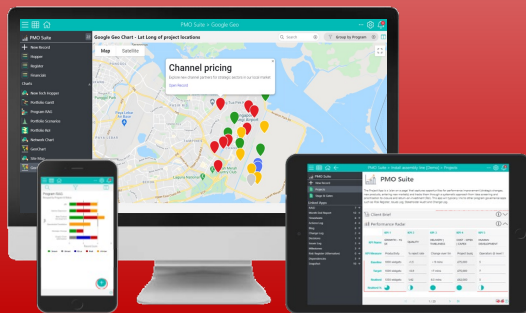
PMO Suite > Google Geo

PMO Suite

New Record

Mapper

Register

Financials

Charts

New Tech Mapper

Portfolio Gantt

Program RAG

Portfolio Scenarios

Portfolio Net

Network Chart

Gantt

Site Map

Google Geo Chart - Lat Long of project locations

Search

Group by Program

Map

Satellite

Channel pricing

Open Record

PMO Suite

PMO Suite > Install Assembly Line (Demo) > Progress

PMO Suite

Client Brief

Performance Tracker